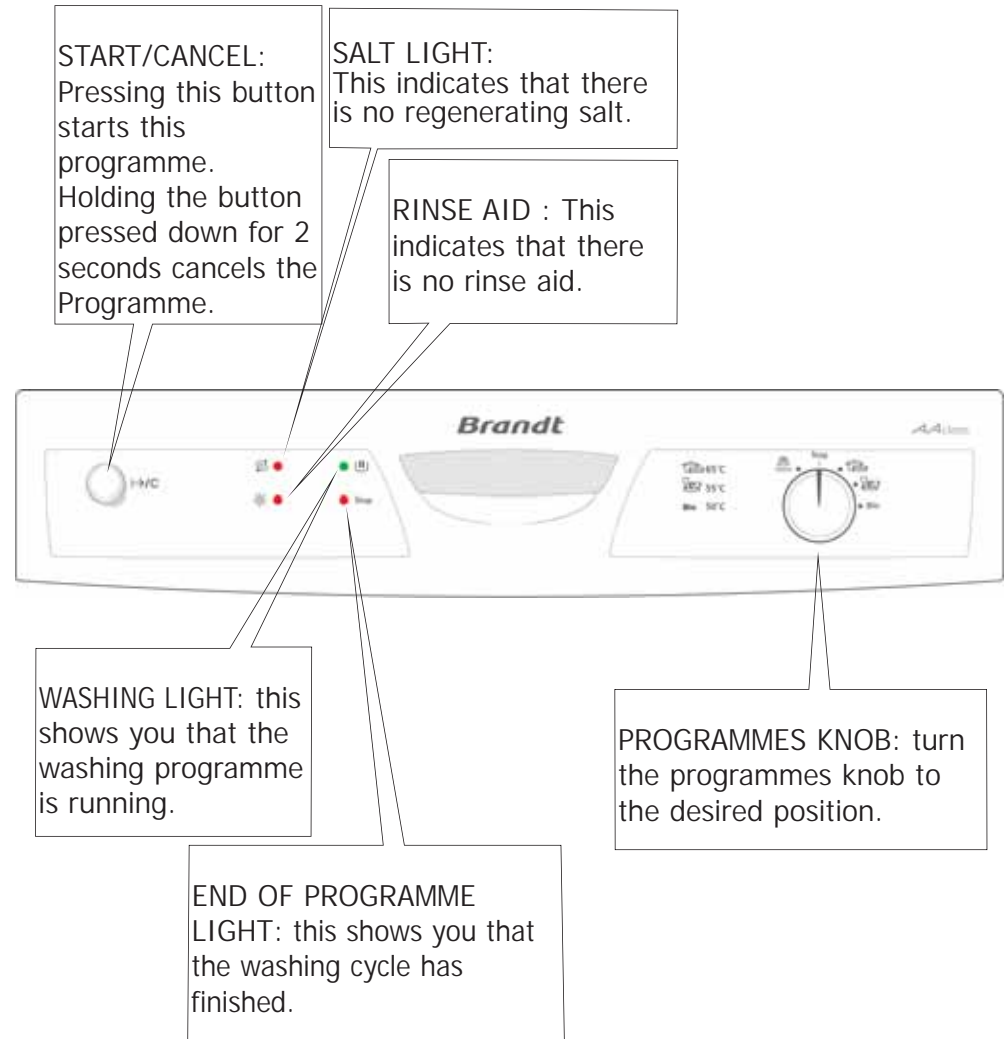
START/CANCEL: Pressing this button starts this programme. Holding the button pressed down for 2 seconds cancels the Programme.

SALT LIGHT: This indicates that there is no regenerating salt.

RINSE AID : This indicates that there is no rinse aid.

Brandt

AA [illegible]

I•/C

Stop

65°C
55°C
50°C

Stop

WASHING LIGHT: this shows you that the washing programme is running.

PROGRAMMES KNOB: turn the programmes knob to the desired position.

END OF PROGRAMME LIGHT: this shows you that the washing cycle has finished.